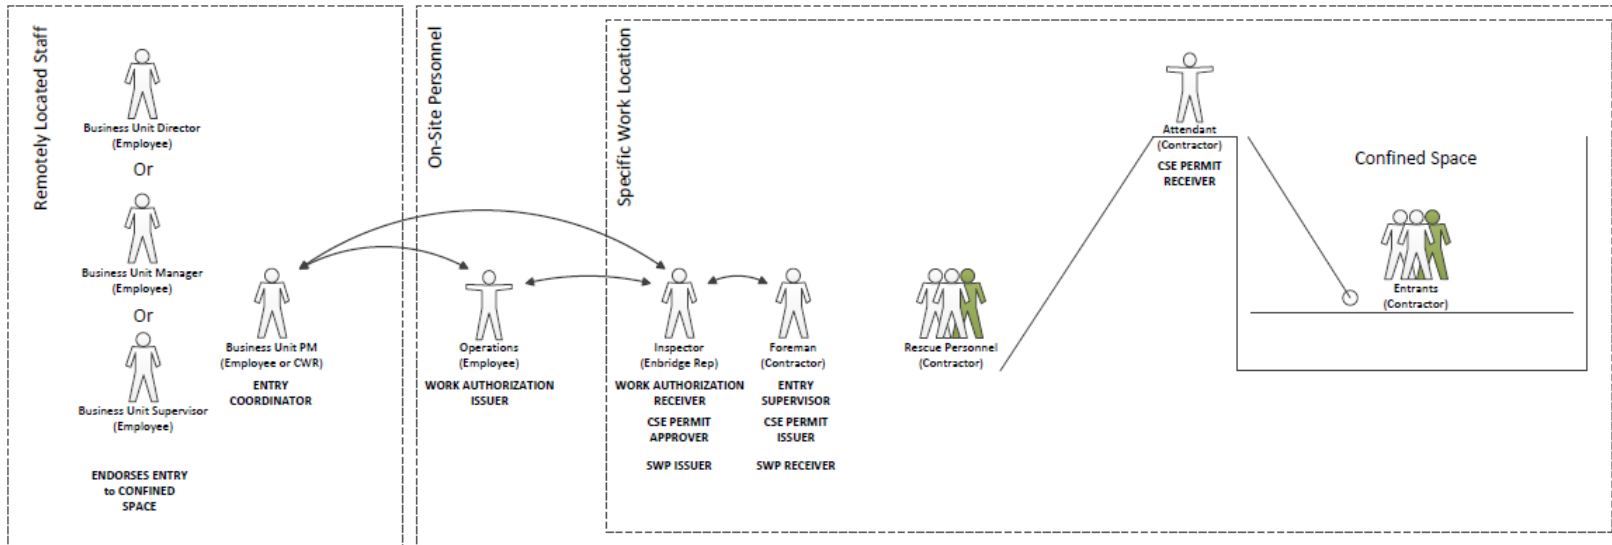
Remotely Located Staff

Business Unit Director
(Employee)

Or

Business Unit Manager
(Employee)

Or

Business Unit Supervisor
(Employee)

ENDORSES ENTRY
to CONFINED
SPACE

Business Unit PM
(Employee or CWR)

ENTRY
COORDINATOR

On-Site Personnel

Operations
(Employee)

WORK AUTHORIZATION
ISSUER

Specific Work Location

Inspector
(Enbridge Rep)

WORK AUTHORIZATION
RECEIVER

CSE PERMIT
APPROVER

SWP ISSUER

Foreman
(Contractor)

ENTRY
SUPERVISOR

CSE PERMIT
ISSUER

SWP RECEIVER

Rescue Personnel
(Contractor)

Attendant
(Contractor)

CSE PERMIT
RECEIVER

Confined Space

Entrants
(Contractor)